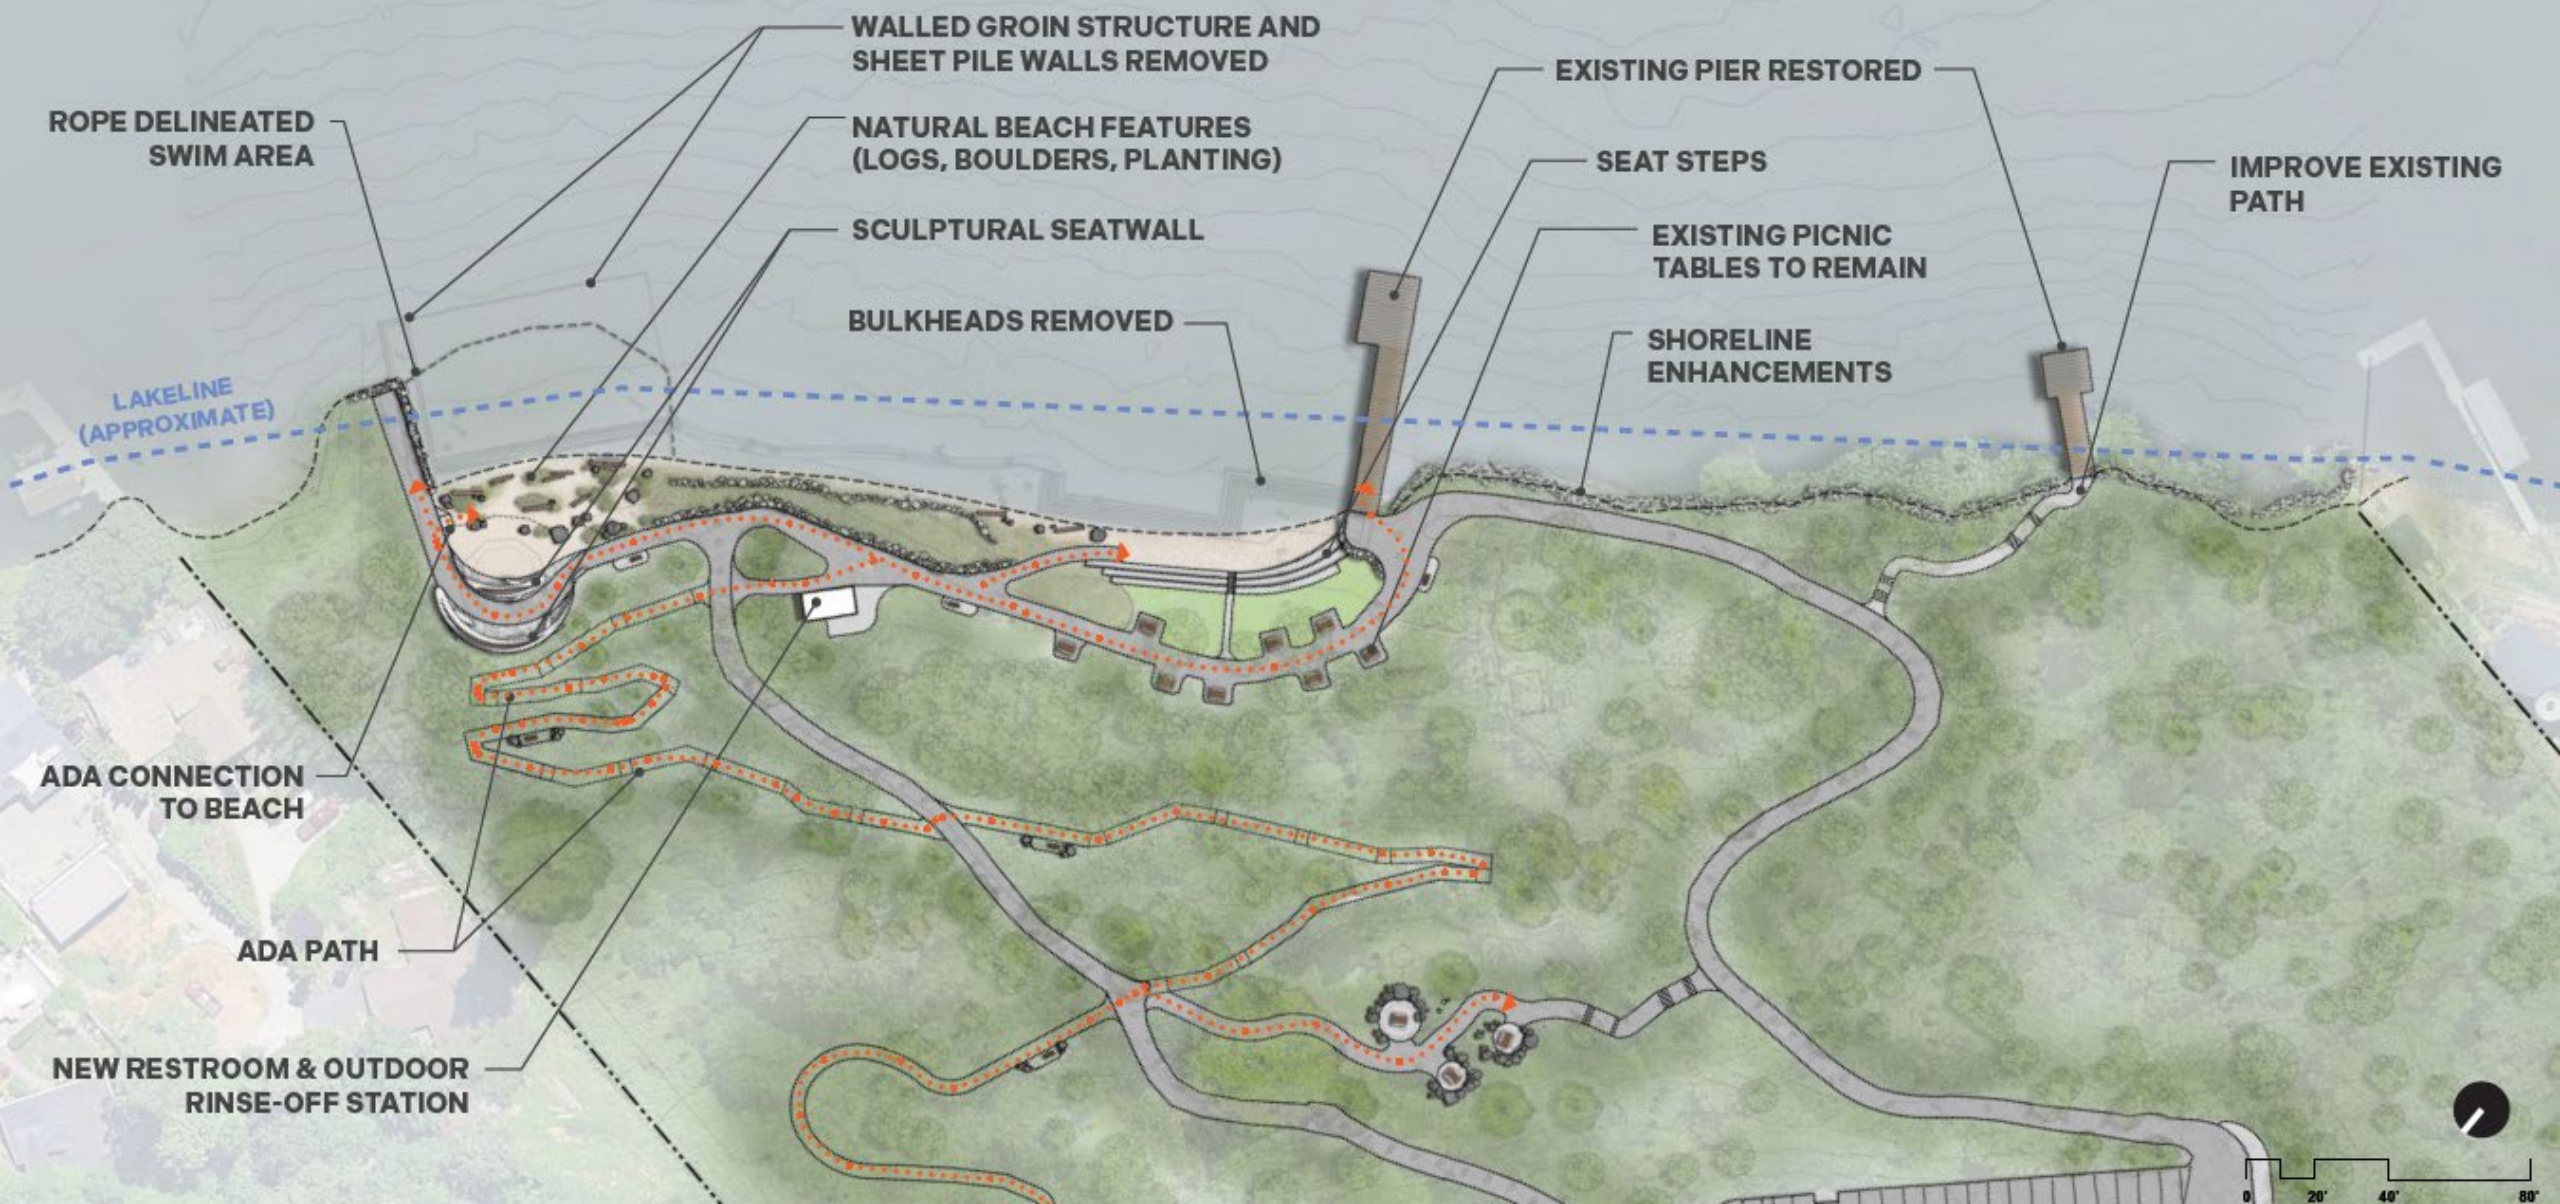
ROPE DELINEATED SWIM AREA

WALLED GROIN STRUCTURE AND SHEET PILE WALLS REMOVED

NATURAL BEACH FEATURES (LOGS, BOULDERS, PLANTING)

SCULPTURAL SEATWALL

BULKHEADS REMOVED

EXISTING PIER RESTORED

SEAT STEPS

EXISTING PICNIC TABLES TO REMAIN

SHORELINE ENHANCEMENTS

IMPROVE EXISTING PATH

LAKELINE (APPROXIMATE)

ADA CONNECTION TO BEACH

ADA PATH

NEW RESTROOM & OUTDOOR RINSE-OFF STATION

0 20' 40' 80'